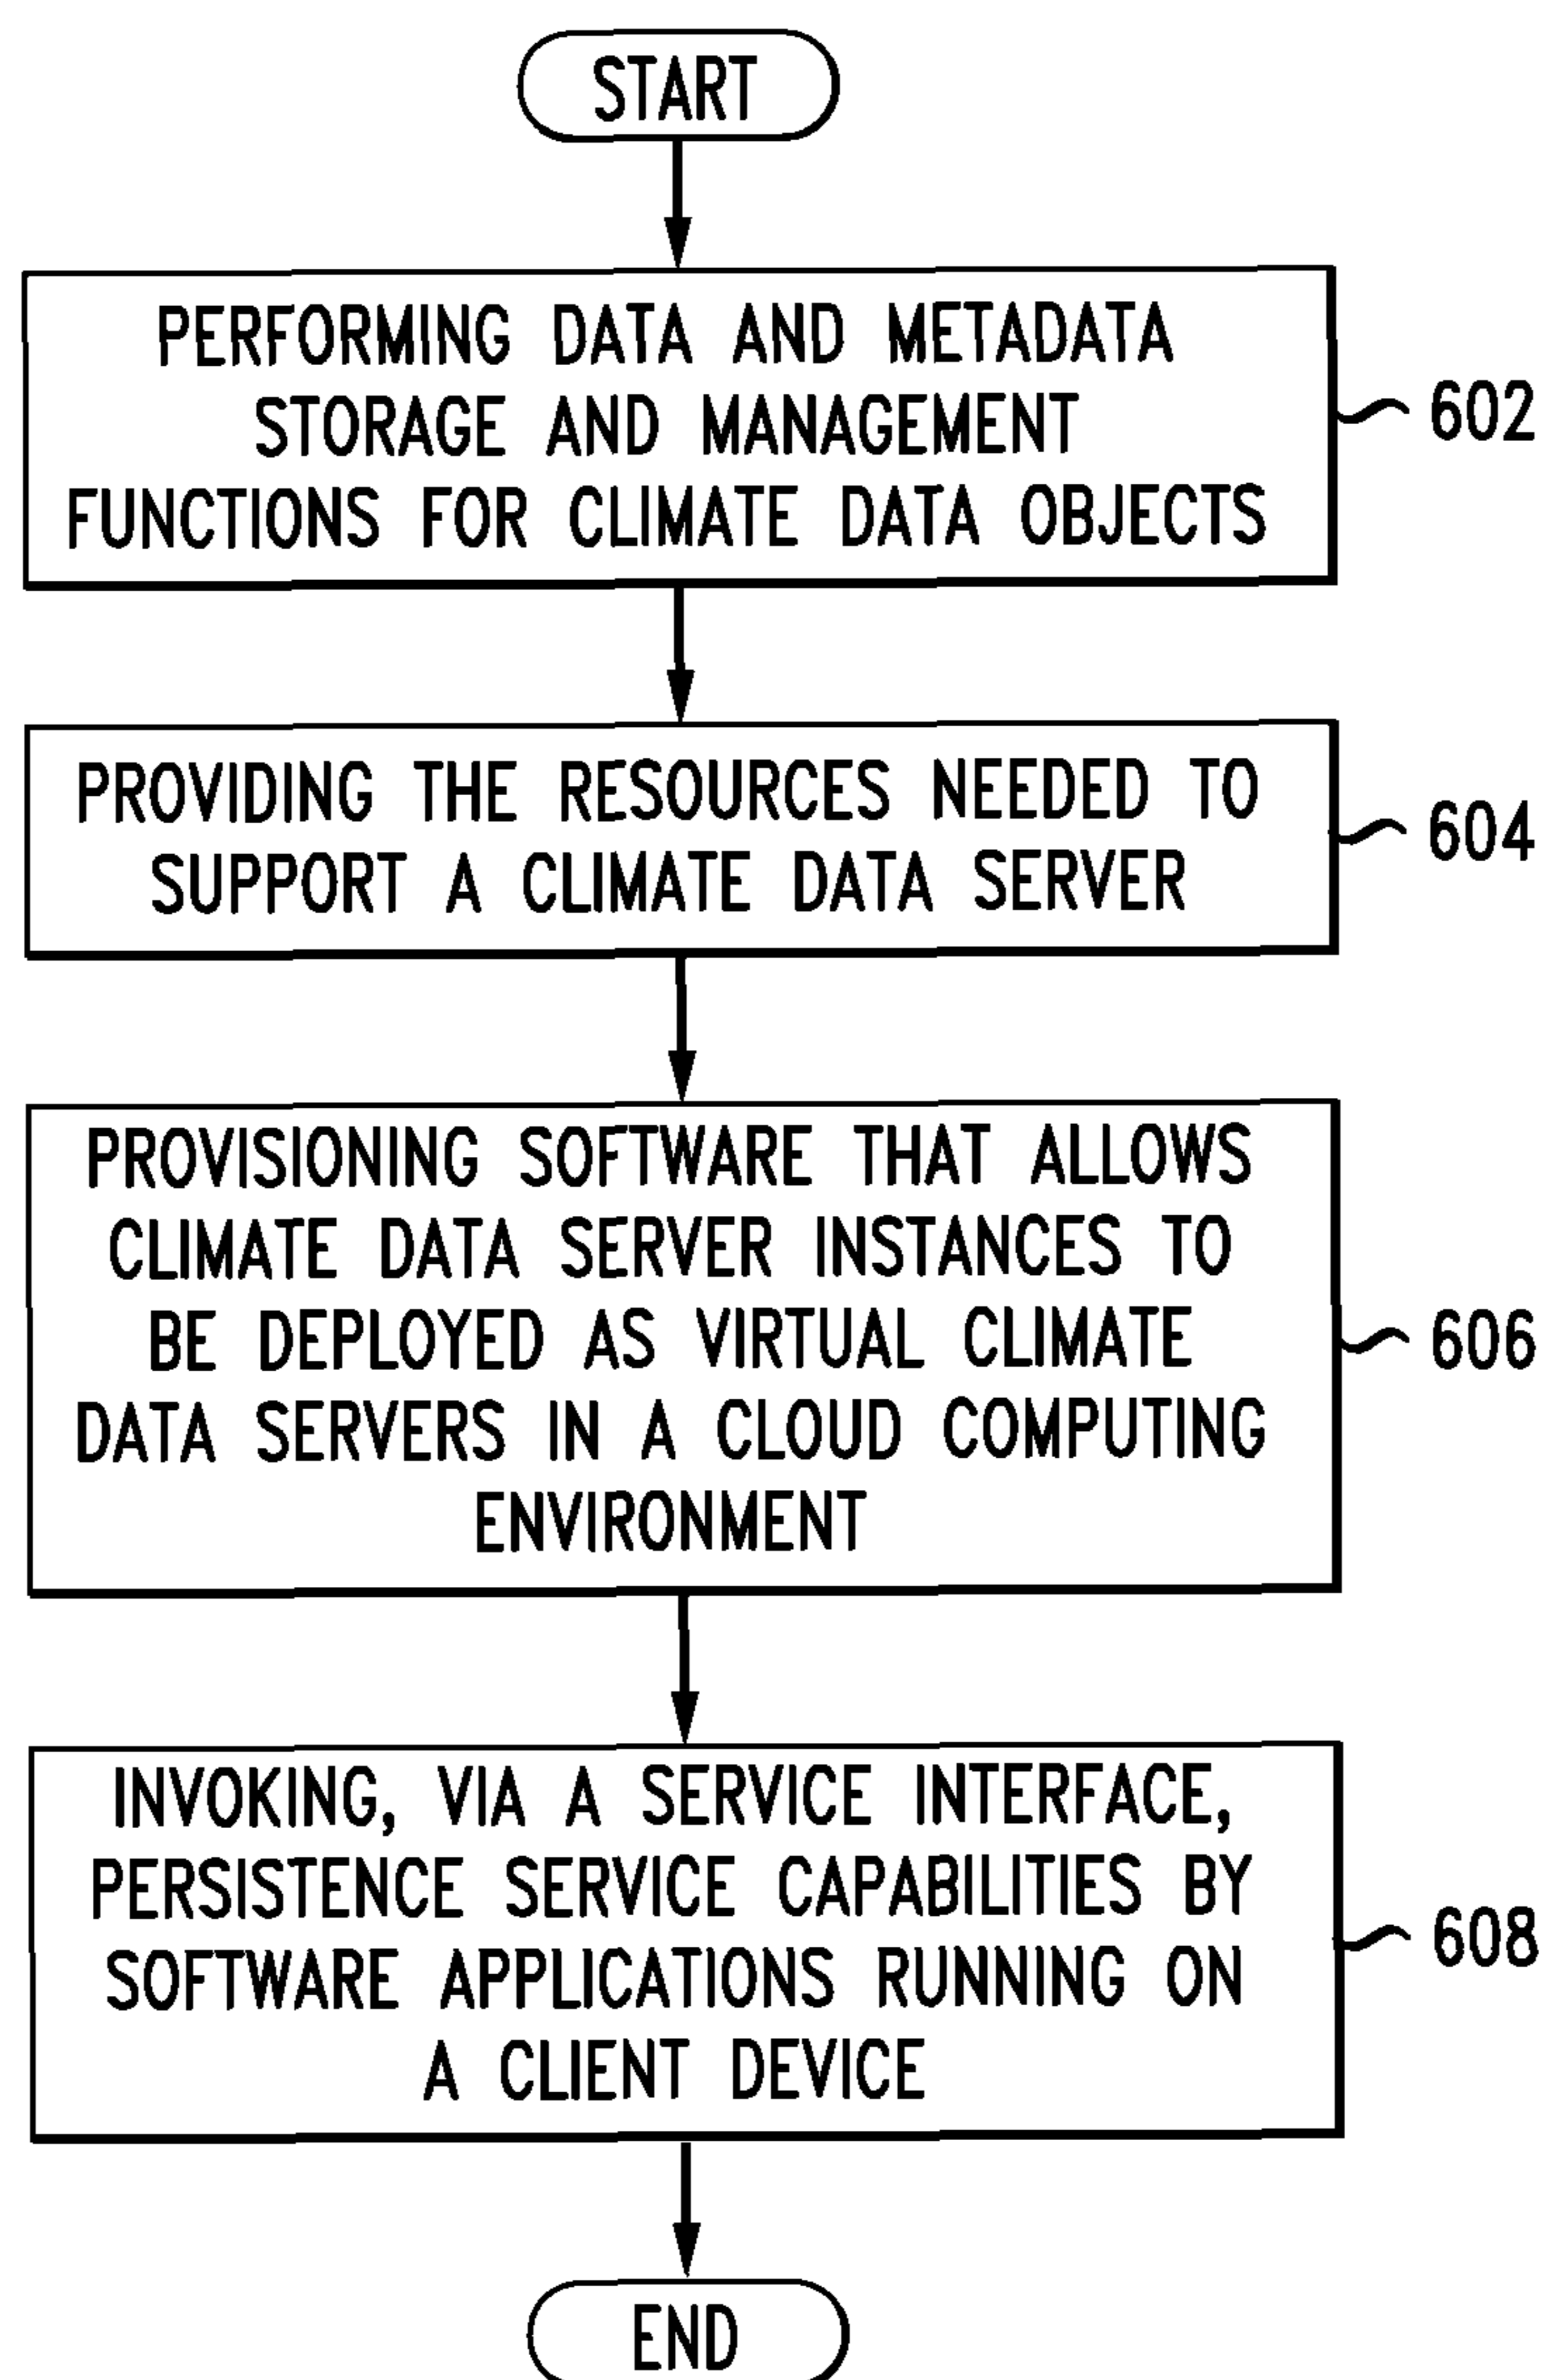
START

PERFORMING DATA AND METADATA STORAGE AND MANAGEMENT FUNCTIONS FOR CLIMATE DATA OBJECTS

602

PROVIDING THE RESOURCES NEEDED TO SUPPORT A CLIMATE DATA SERVER

604

PROVISIONING SOFTWARE THAT ALLOWS CLIMATE DATA SERVER INSTANCES TO BE DEPLOYED AS VIRTUAL CLIMATE DATA SERVERS IN A CLOUD COMPUTING ENVIRONMENT

606

INVOKING, VIA A SERVICE INTERFACE, PERSISTENCE SERVICE CAPABILITIES BY SOFTWARE APPLICATIONS RUNNING ON A CLIENT DEVICE

608

END